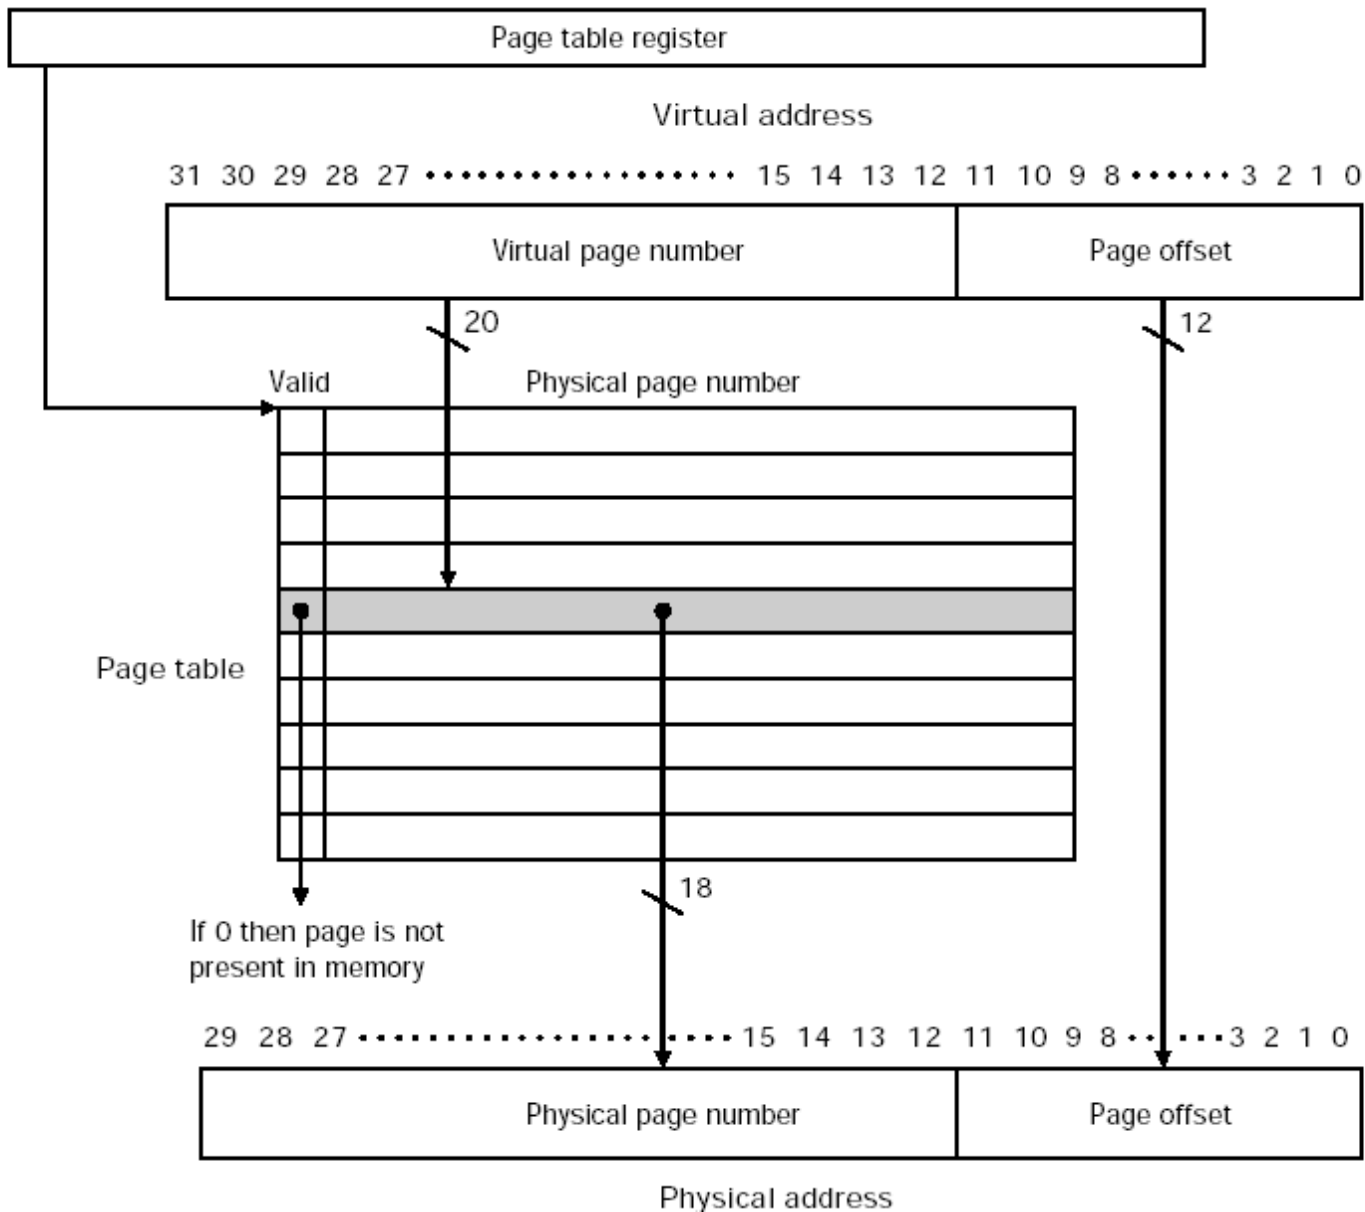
Page table register

Virtual address

31 30 29 28 27 •••••••••••••••• 15 14 13 12 11 10 9 8 •••••• 3 2 1 0

Virtual page number

Page offset

20

12

Valid

Physical page number

Page table

18

If 0 then page is not present in memory

29 28 27 •••••••••••••••••••• 15 14 13 12 11 10 9 8 •• •••3 2 1 0

Physical page number

Page offset

Physical address